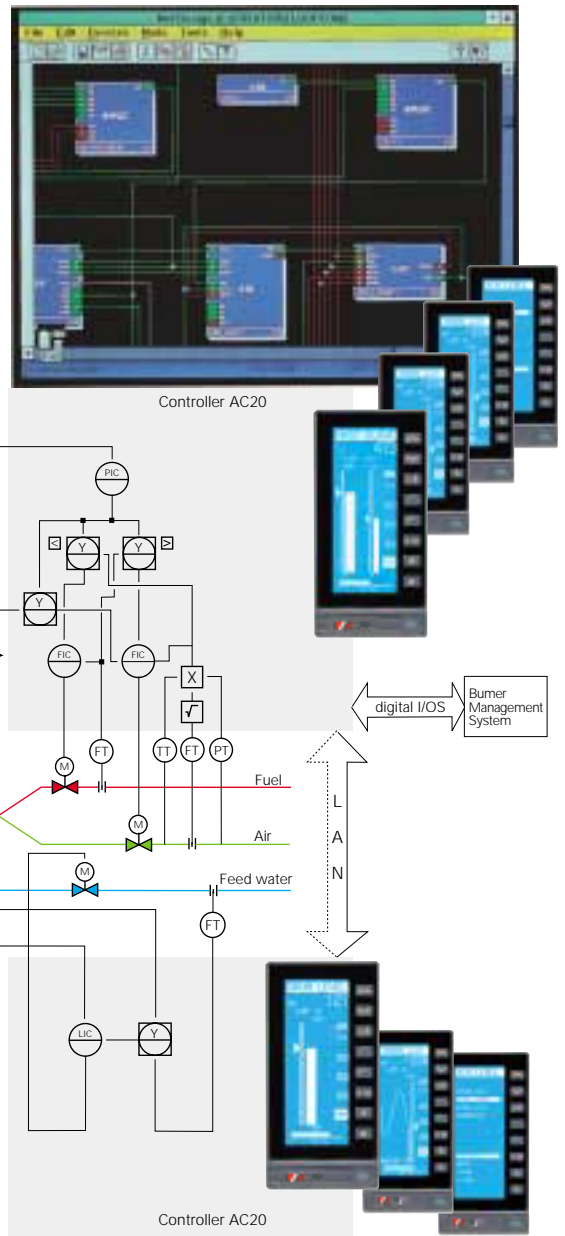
File Edit Devices Mode Tools Help

Controller AC20

PIC

Y

Y

Y

FIC

FIC

X

$\sqrt{}$

digital I/OS

Burner Management System

M

FT

TT

FT

PT

Fuel

M

Air

L

A

N

M

Feed water

FT

LIC

Y

Controller AC20